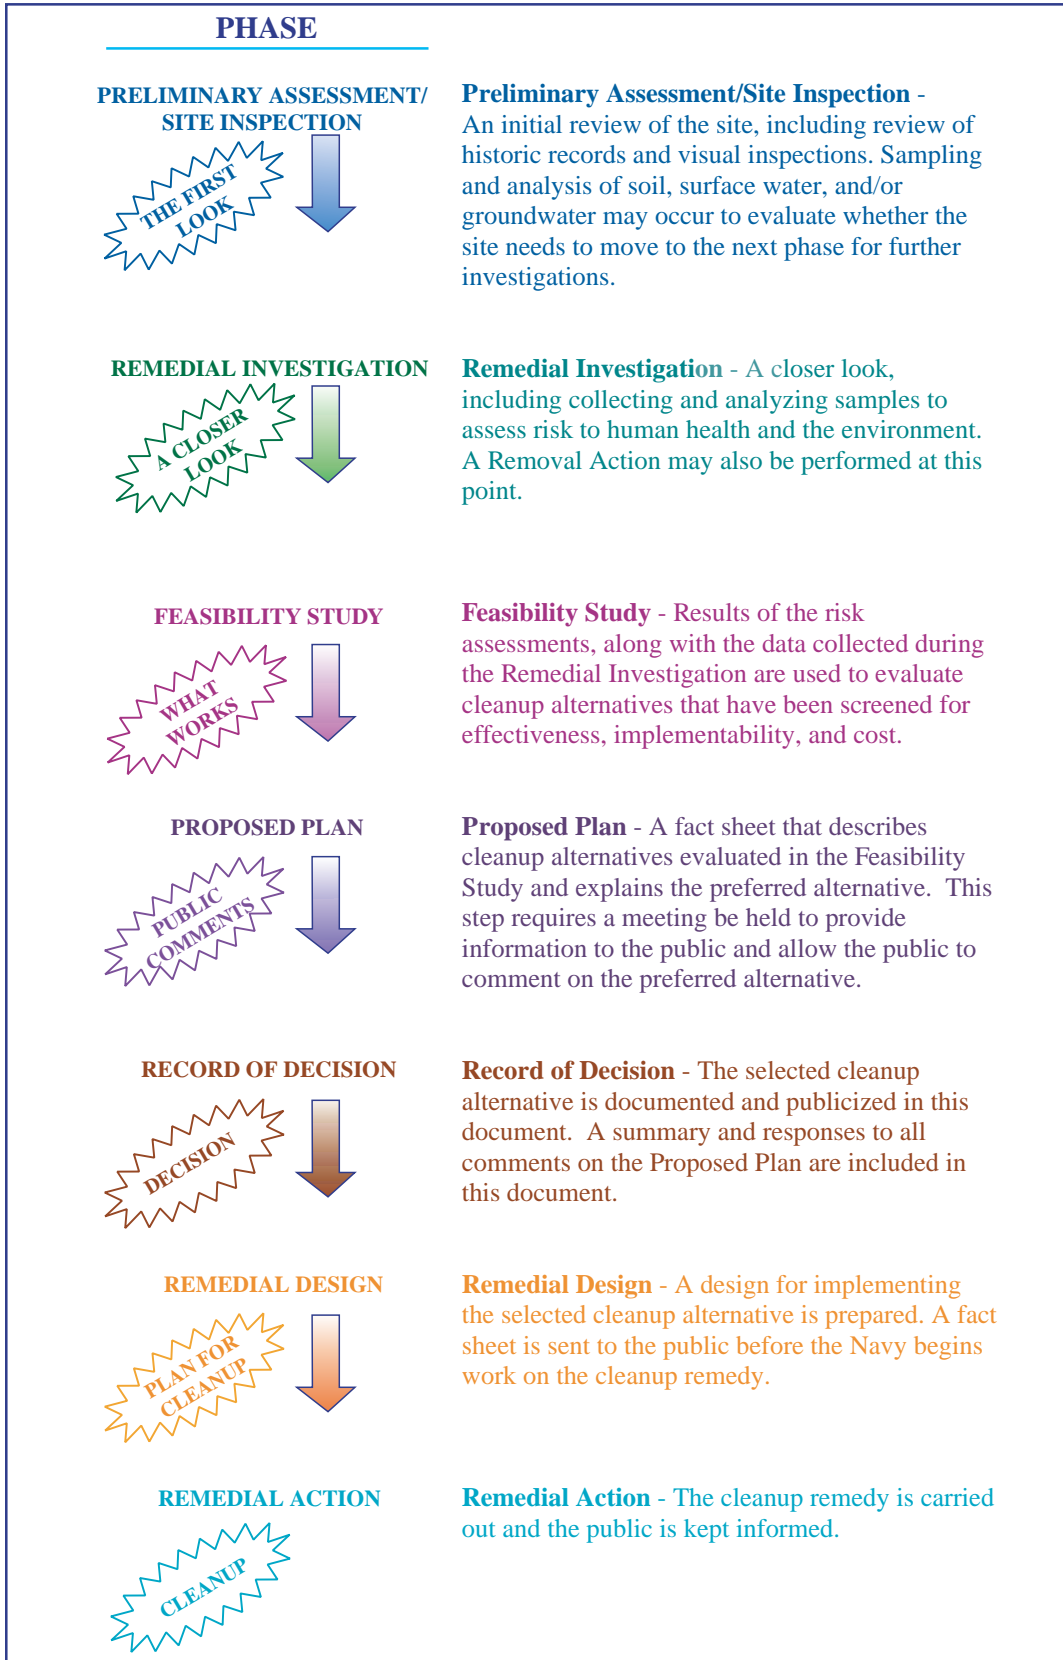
PHASE

PRELIMINARY ASSESSMENT/ SITE INSPECTION

THE FIRST LOOK

Preliminary Assessment/Site Inspection - An initial review of the site, including review of historic records and visual inspections. Sampling and analysis of soil, surface water, and/or groundwater may occur to evaluate whether the site needs to move to the next phase for further investigations.

REMEDIAL INVESTIGATION

A CLOSER LOOK

Remedial Investigation - A closer look, including collecting and analyzing samples to assess risk to human health and the environment. A Removal Action may also be performed at this point.

FEASIBILITY STUDY

WHAT WORKS

Feasibility Study - Results of the risk assessments, along with the data collected during the Remedial Investigation are used to evaluate cleanup alternatives that have been screened for effectiveness, implementability, and cost.

PROPOSED PLAN

PUBLIC COMMENTS

Proposed Plan - A fact sheet that describes cleanup alternatives evaluated in the Feasibility Study and explains the preferred alternative. This step requires a meeting be held to provide information to the public and allow the public to comment on the preferred alternative.

RECORD OF DECISION

DECISION

Record of Decision - The selected cleanup alternative is documented and publicized in this document. A summary and responses to all comments on the Proposed Plan are included in this document.

REMEDIAL DESIGN

PLAN FOR CLEANUP

Remedial Design - A design for implementing the selected cleanup alternative is prepared. A fact sheet is sent to the public before the Navy begins work on the cleanup remedy.

REMEDIAL ACTION

CLEANUP

Remedial Action - The cleanup remedy is carried out and the public is kept informed.